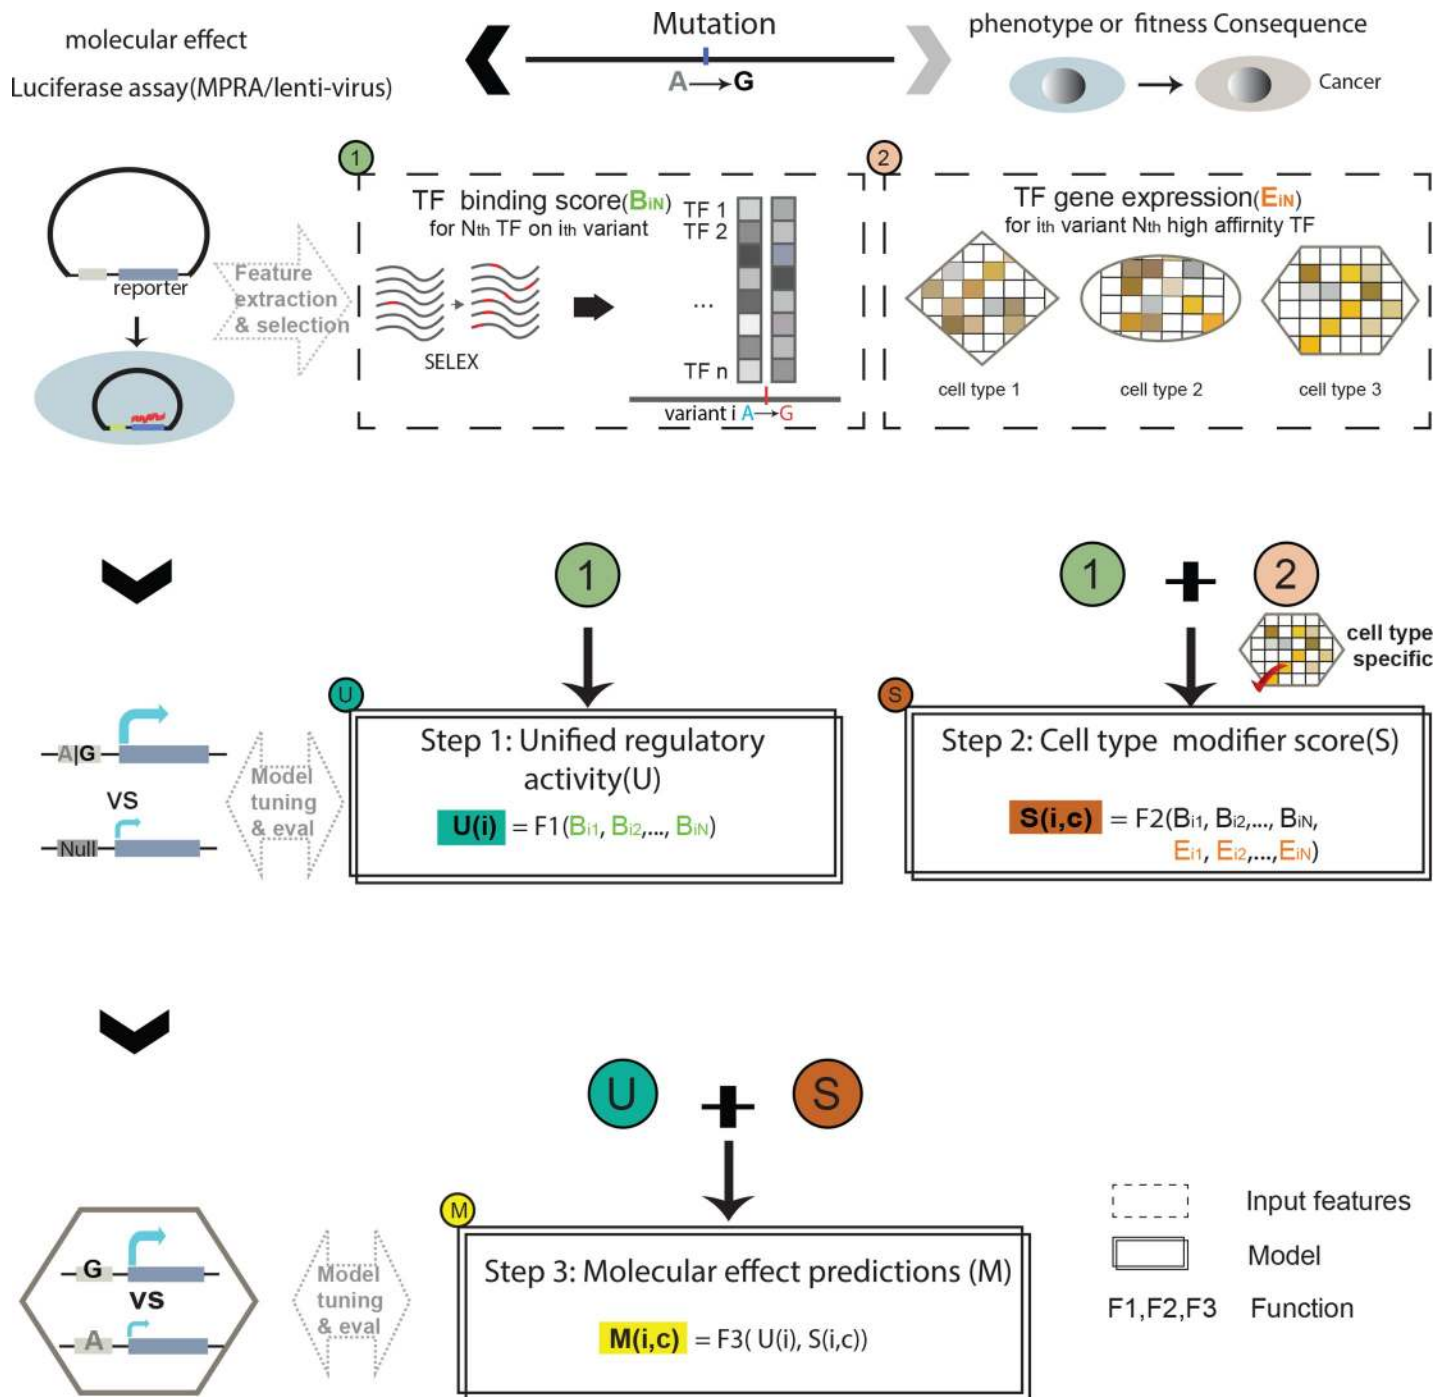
molecular effect

Luciferase assay(MPRA/lenti-virus)

Mutation

A→G

phenotype or fitness Consequence

Cancer

reporter

Feature extraction & selection

1

TF binding score($B_{iN}$)
for $N_{th}$ TF on $i_{th}$ variant

SELEX

TF 1
TF 2
...
TF n

variant i A→G

2

TF gene expression($E_{iN}$)
for $i_{th}$ variant $N_{th}$ high affinity TF

cell type 1

cell type 2

cell type 3

1

1

2

cell type specific

U

S

A|G

VS

Null

Model tuning & eval

Step 1: Unified regulatory activity(U)

U(i) = F1($B_{i1}$, $B_{i2}$,..., $B_{iN}$)

Step 2: Cell type modifier score(S)

S(i,c) = F2($B_{i1}$, $B_{i2}$,..., $B_{iN}$, $E_{i1}$, $E_{i2}$,...,$E_{iN}$)

U

S

M

G

VS

A

Model tuning & eval

Step 3: Molecular effect predictions (M)

M(i,c) = F3( U(i), S(i,c))

Input features

Model

F1,F2,F3 Function